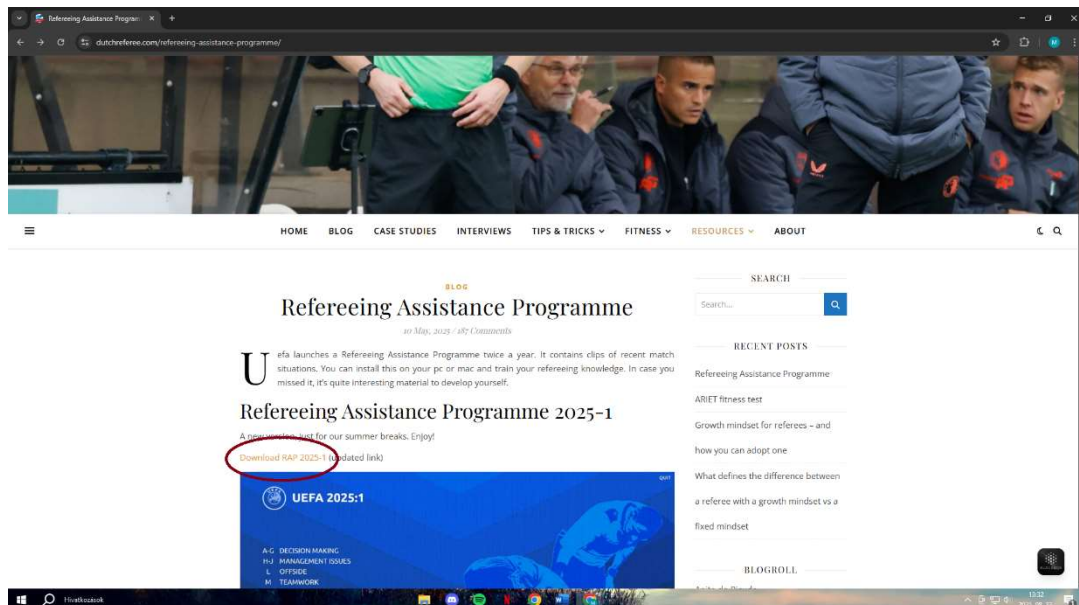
Refereeing Assistance Program ×

dutchreferee.com/refereeing-assistance-programme/

HOME BLOG CASE STUDIES INTERVIEWS TIPS & TRICKS FITNESS RESOURCES ABOUT

BLOG

Refereeing Assistance Programme

10 May, 2025 / 187 Comments

Uefa launches a Refereeing Assistance Programme twice a year. It contains clips of recent match situations. You can install this on your pc or mac and train your refereeing knowledge. In case you missed it, it's quite interesting material to develop yourself.

Refereeing Assistance Programme 2025-1

A new version just for our summer breaks. Enjoy!

Download RAP 2025-1 (updated link)

QUIT

UEFA 2025:1

A-G DECISION MAKING
H-J MANAGEMENT ISSUES
L OFFSIDE
M TEAMWORK

SEARCH

Search...

RECENT POSTS

Refereeing Assistance Programme

ARIET fitness test

Growth mindset for referees – and how you can adopt one

What defines the difference between a referee with a growth mindset vs a fixed mindset

BLOGROLL

Hivatkozások

13:32